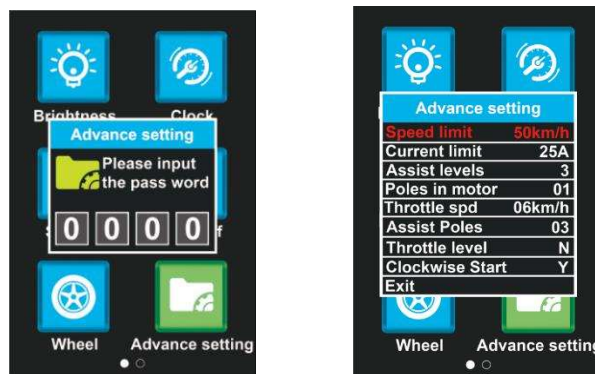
Brightness
Clock
Advance setting
Please input the pass word
0 0 0 0
Wheel
Advance setting

Advance setting
| Speed limit | 50km/h |
|---|---|
| Current limit | 25A |
| Assist levels | 3 |
| Poles in motor | 01 |
| Throttle spd | 06km/h |
| Assist Poles | 03 |
| Throttle level | N |
| Clockwise Start | Y |
| Exit | |

Wheel
Advance setting